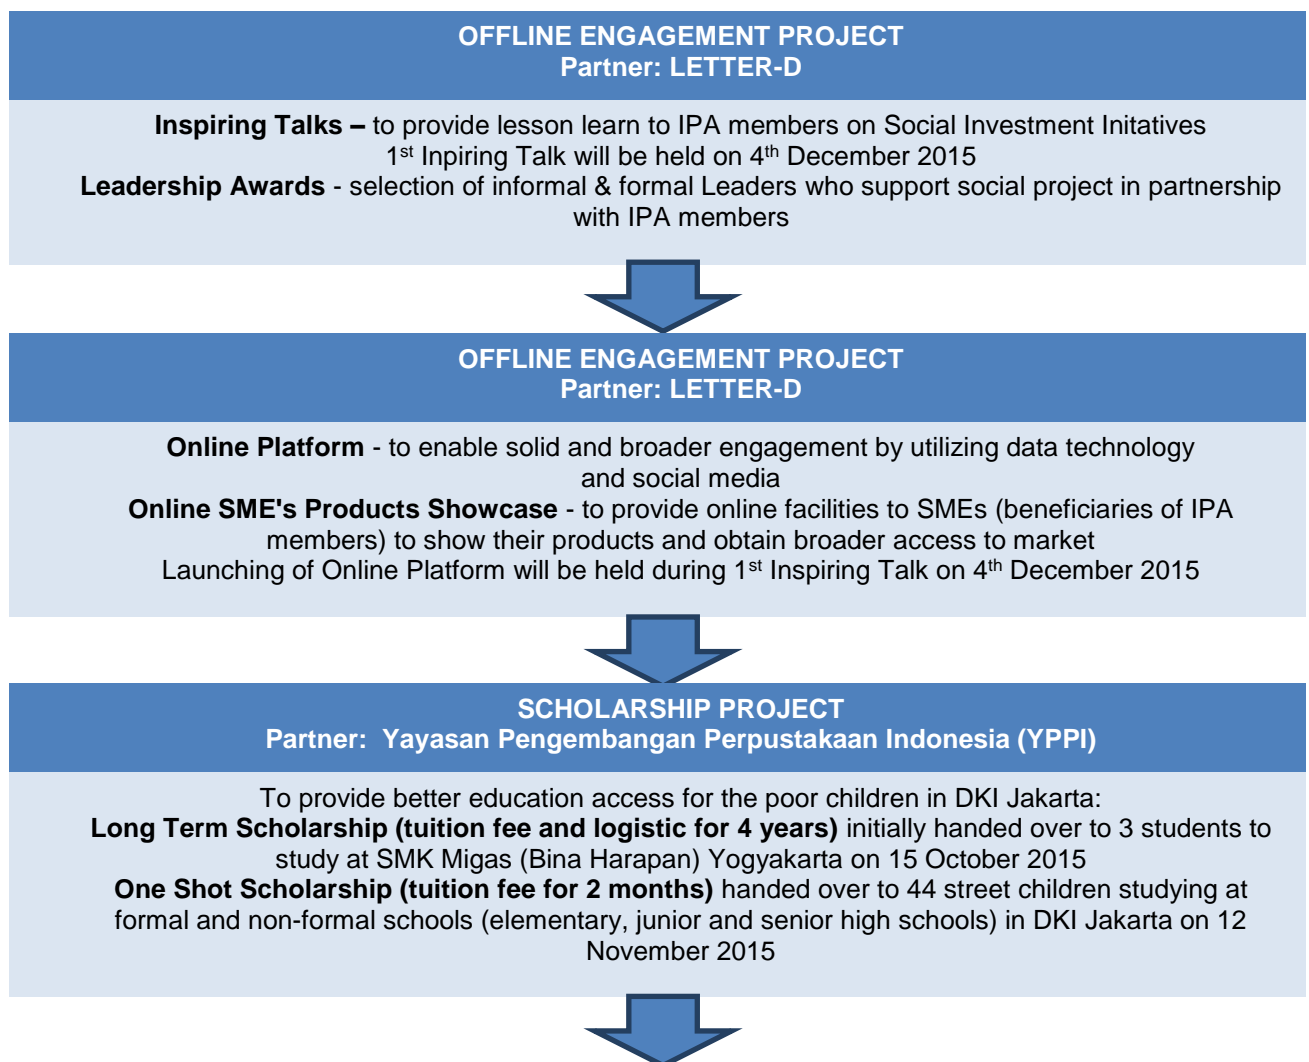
OFFLINE ENGAGEMENT PROJECT
Partner: LETTER-D

Inspiring Talks – to provide lesson learn to IPA members on Social Investment Initatives
1$^{st}$ Inpiring Talk will be held on 4$^{th}$ December 2015
Leadership Awards - selection of informal & formal Leaders who support social project in partnership with IPA members

OFFLINE ENGAGEMENT PROJECT
Partner: LETTER-D

Online Platform - to enable solid and broader engagement by utilizing data technology and social media
Online SME's Products Showcase - to provide online facilities to SMEs (beneficiaries of IPA members) to show their products and obtain broader access to market
Launching of Online Platform will be held during 1$^{st}$ Inspiring Talk on 4$^{th}$ December 2015

SCHOLARSHIP PROJECT
Partner: Yayasan Pengembangan Perpustakaan Indonesia (YPPI)

To provide better education access for the poor children in DKI Jakarta:
Long Term Scholarship (tuition fee and logistic for 4 years) initially handed over to 3 students to study at SMK Migas (Bina Harapan) Yogyakarta on 15 October 2015
One Shot Scholarship (tuition fee for 2 months) handed over to 44 street children studying at formal and non-formal schools (elementary, junior and senior high schools) in DKI Jakarta on 12 November 2015